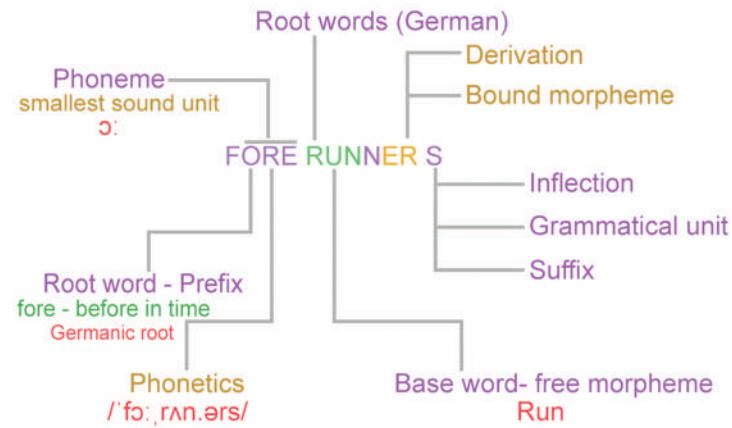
Root words (German)

Phoneme
smallest sound unit
ɔː

Derivation
Bound morpheme

FORE RUNNER S

Inflection
Grammatical unit
Suffix

Root word - Prefix
fore - before in time
Germanic root

Phonetics
/ˈfɔːˌrʌn.ərs/

Base word- free morpheme
Run